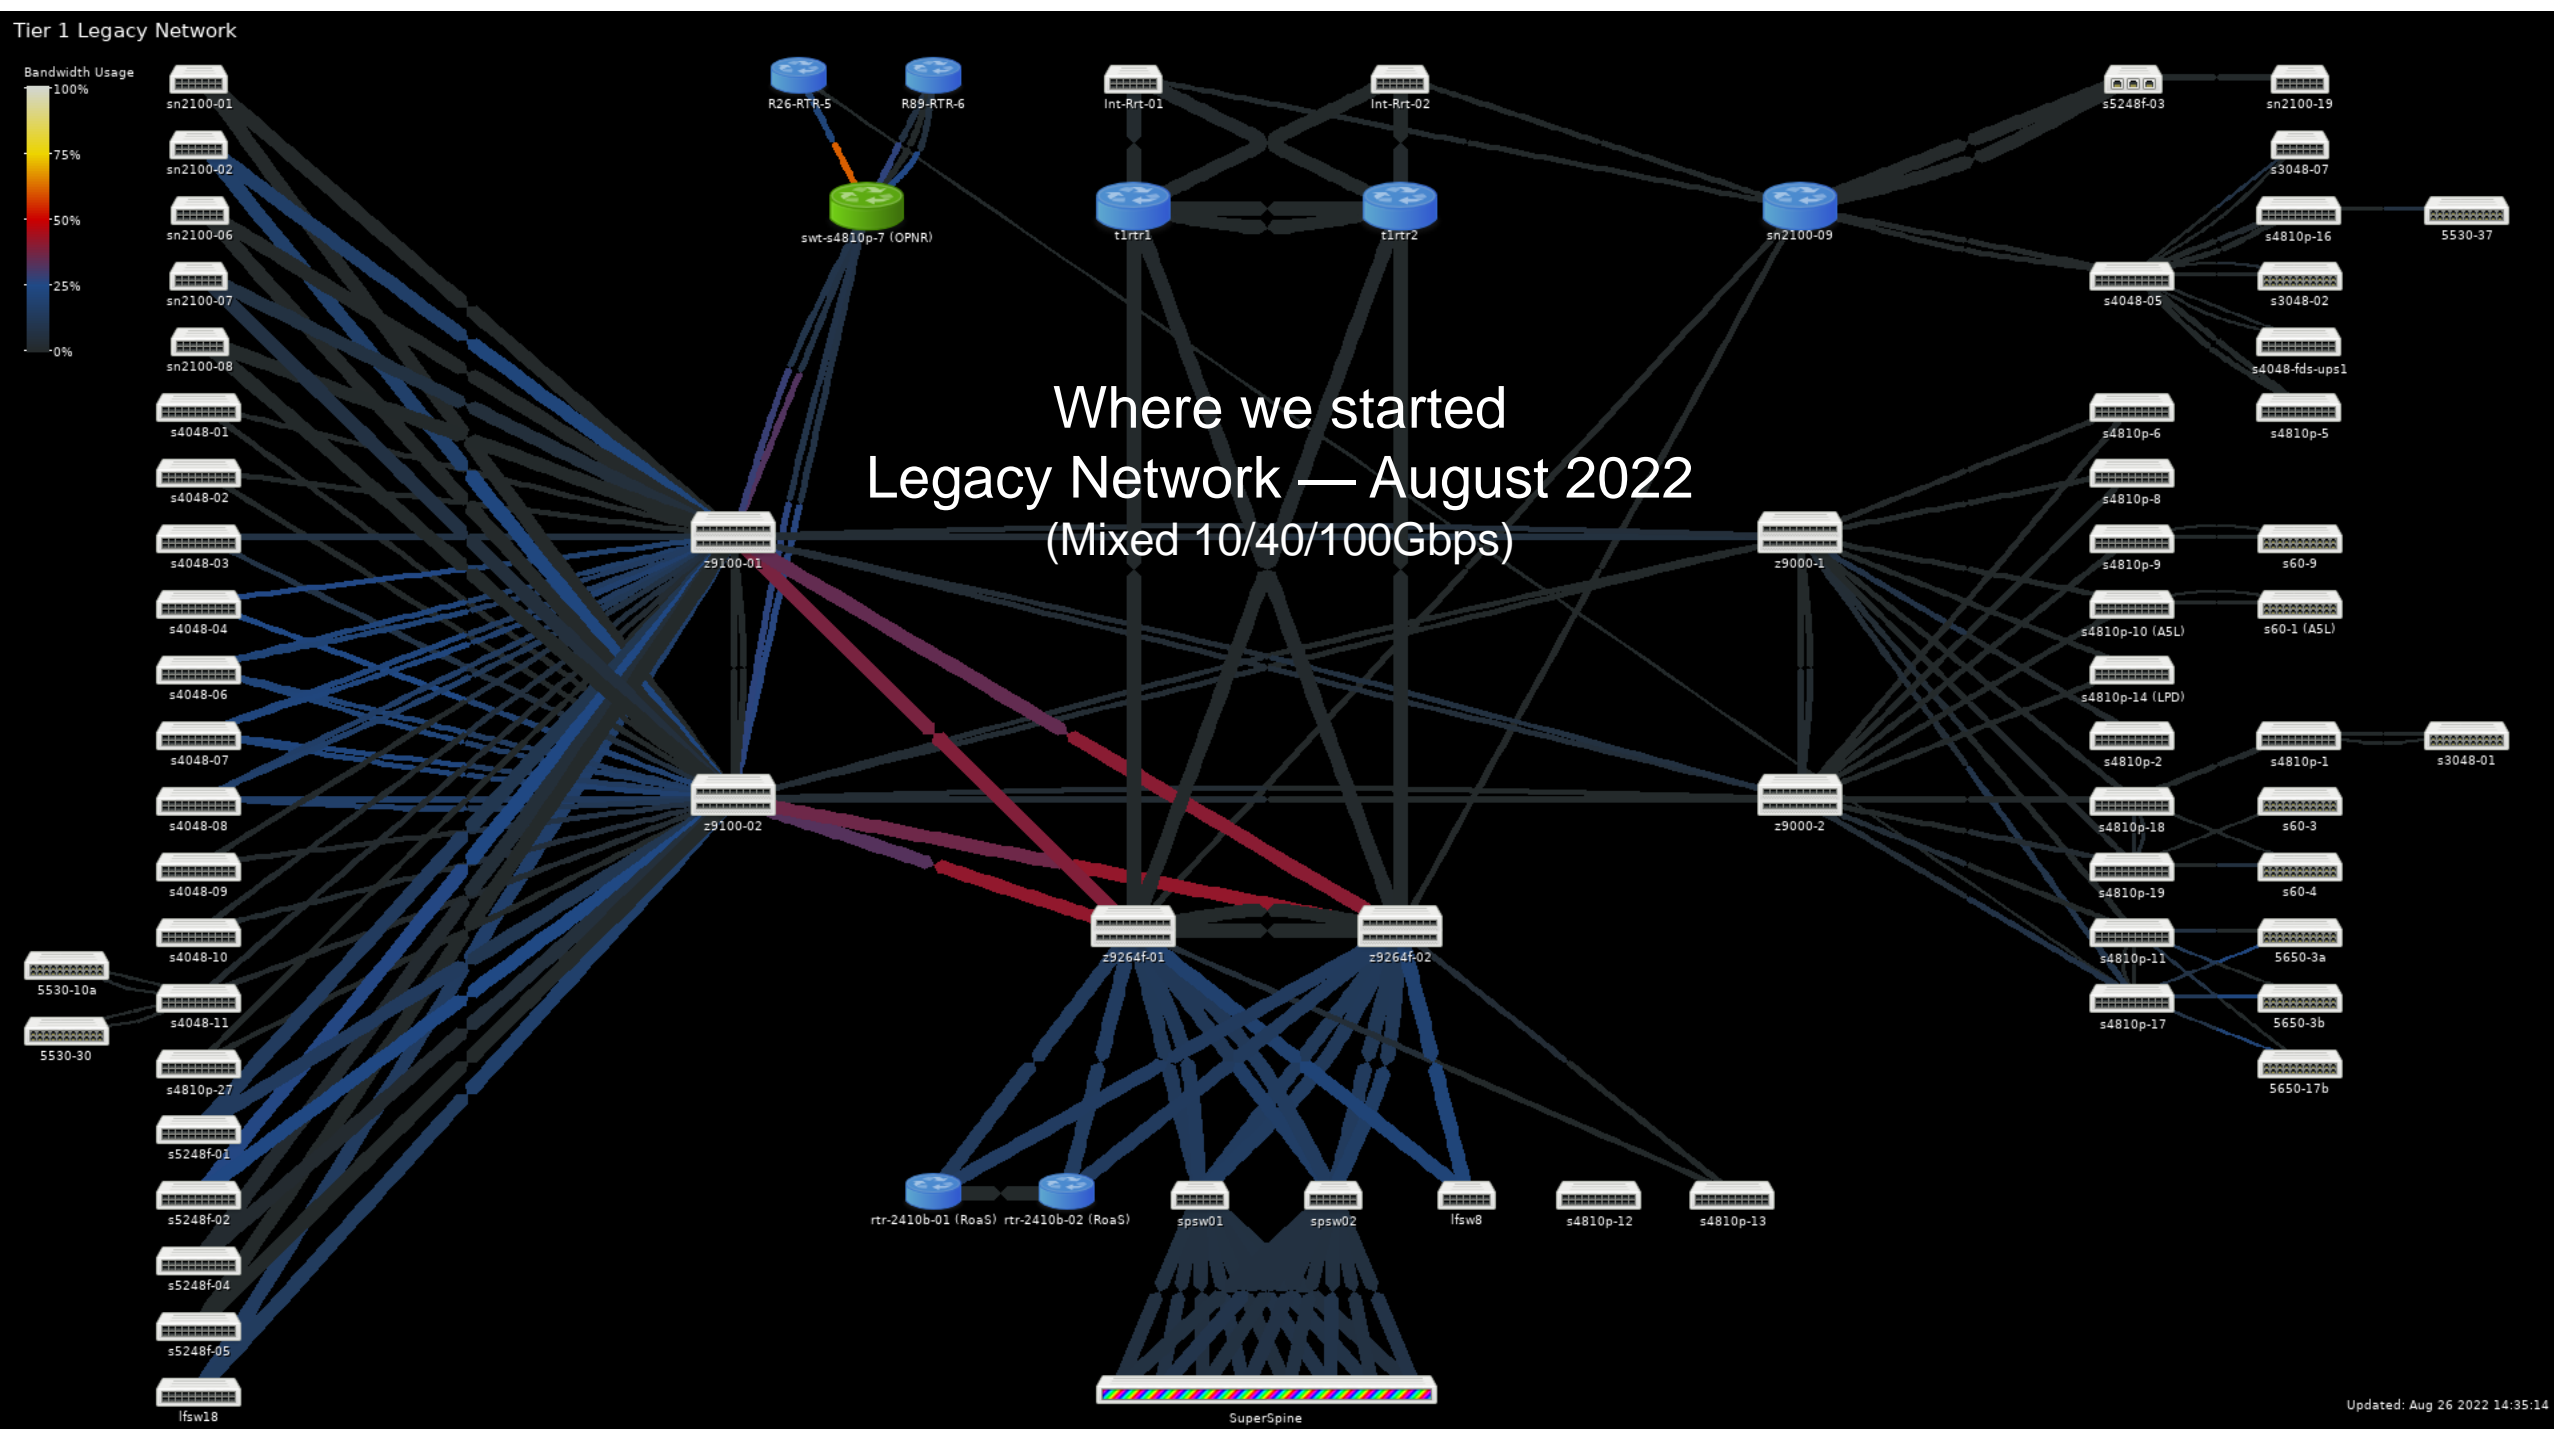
Tier 1 Legacy Network

Bandwidth Usage
100%
75%
50%
25%
0%

sn2100-01
sn2100-02
sn2100-06
sn2100-07
sn2100-08
s4048-01
s4048-02
s4048-03
s4048-04
s4048-06
s4048-07
s4048-08
s4048-09
s4048-10
5530-10a
s4048-11
5530-30
s4810p-27
s5248f-01
s5248f-02
s5248f-04
s5248f-05
lfsw18

R26-RTR-5
R89-RTR-6
swt-s4810p-7 (OPNR)
Int-Rrt-01
Int-Rrt-02
t1rtr1
t1rtr2
sn2100-09
s5248f-03
sn2100-19
s3048-07
s4810p-16
5530-37
s4048-05
s3048-02
s4048-fds-ups1
s4810p-6
s4810p-5
s4810p-8
s4810p-9
s60-9
s4810p-10 (ASL)
s60-1 (ASL)
s4810p-14 (LPD)
s4810p-2
s4810p-1
s3048-01
s4810p-18
s60-3
s4810p-19
s60-4
s4810p-11
5650-3a
s4810p-17
5650-3b
5650-17b

Where we started
Legacy Network — August 2022
(Mixed 10/40/100Gbps)

z9100-01
z9100-02
z9000-1
z9000-2
z9264f-01
z9264f-02
rtr-2410b-01 (RoaS)
rtr-2410b-02 (RoaS)
spsw01
spsw02
lfsw8
s4810p-12
s4810p-13
SuperSpine

Updated: Aug 26 2022 14:35:14